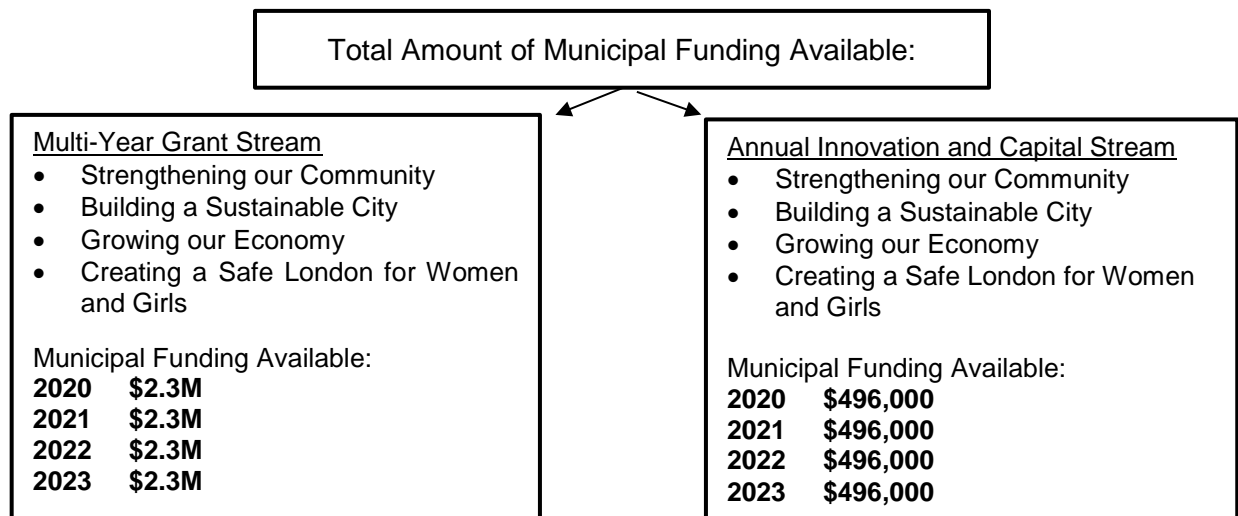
Total Amount of Municipal Funding Available:

Multi-Year Grant Stream
- Strengthening our Community
- Building a Sustainable City
- Growing our Economy
- Creating a Safe London for Women and Girls

Municipal Funding Available:
**2020 $2.3M**
**2021 $2.3M**
**2022 $2.3M**
**2023 $2.3M**

Annual Innovation and Capital Stream
- Strengthening our Community
- Building a Sustainable City
- Growing our Economy
- Creating a Safe London for Women and Girls

Municipal Funding Available:
**2020 $496,000**
**2021 $496,000**
**2022 $496,000**
**2023 $496,000**